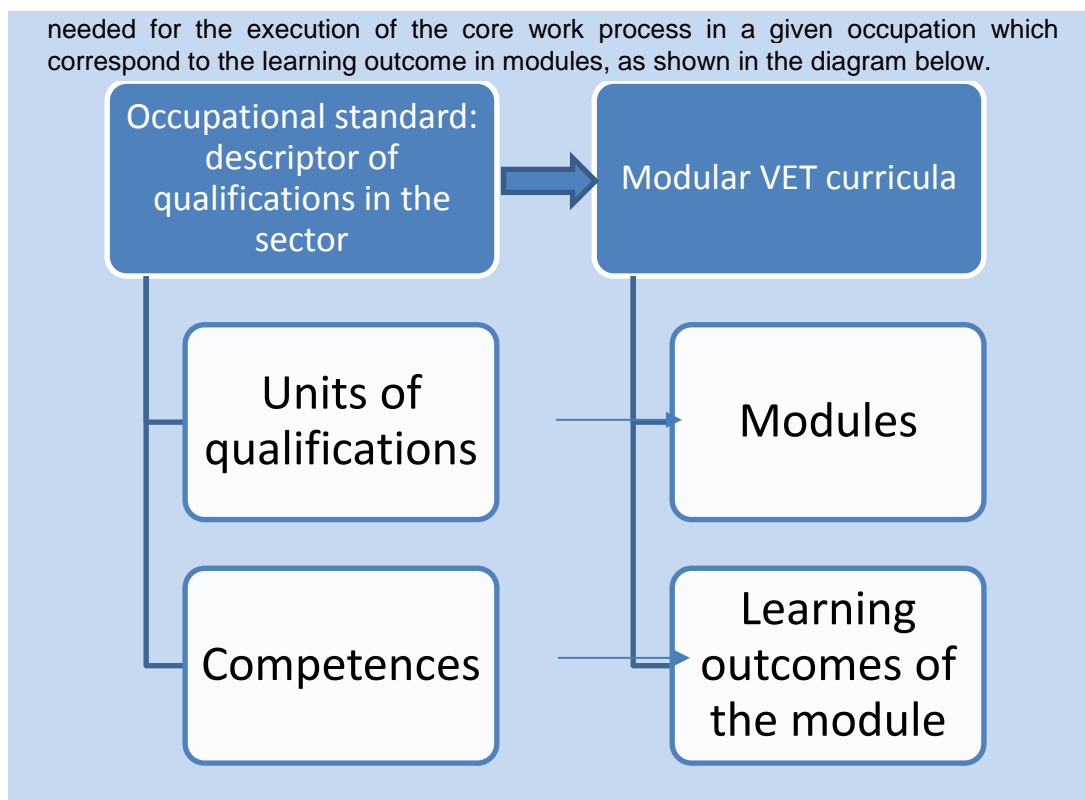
needed for the execution of the core work process in a given occupation which correspond to the learning outcome in modules, as shown in the diagram below.

Occupational standard: descriptor of qualifications in the sector

Modular VET curricula

Units of qualifications

Modules

Competences

Learning outcomes of the module